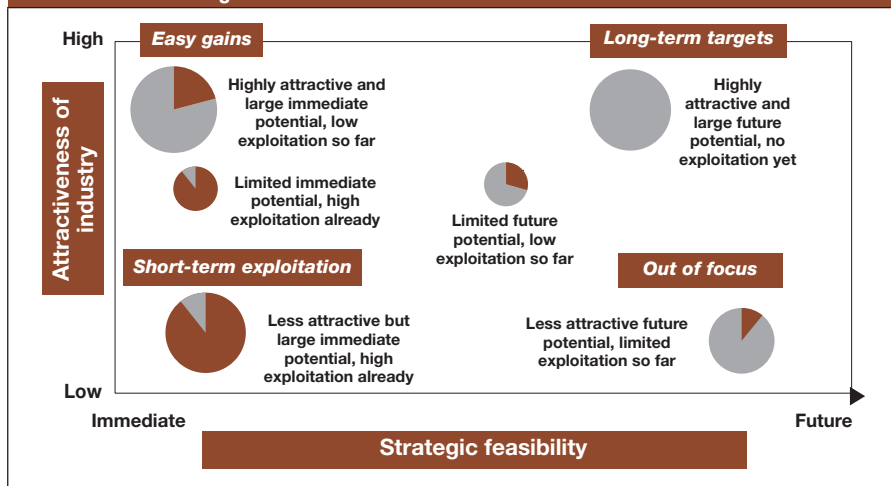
High

Easy gains

Long-term targets

Attractiveness of industry

Highly attractive and large immediate potential, low exploitation so far

Highly attractive and large future potential, no exploitation yet

Limited immediate potential, high exploitation already

Limited future potential, low exploitation so far

Short-term exploitation

Out of focus

Less attractive but large immediate potential, high exploitation already

Less attractive future potential, limited exploitation so far

Low

Immediate

Future

Strategic feasibility